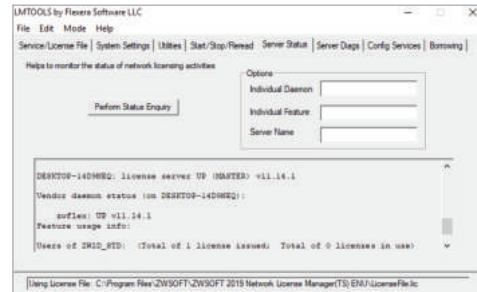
LMTOOLS by Flexera Software LLC

File Edit Mode Help

Service/License File | System Settings | Utilities | Start/Stop/Reread | Server Status | Server Diags | Config Services | Borrowing

Helps to monitor the status of network licensing activities

Perform Status Enquiry

Options

Individual Daemon

Individual Feature

Server Name

DESKTOP-14D9HEQ: license server UP (MASTER) v11.14.1

Vendor daemon status (on DESKTOP-14D9HEQ):

zwflex: UP v11.14.1

Feature usage info:

Users of ZW3D_STD: (Total of 1 license issued; Total of 0 licenses in use)

Using License File: C:\Program Files\ZWSOFT\ZWSOFT 2019 Network License Manager(TS) ENU\LicenseFile.lic